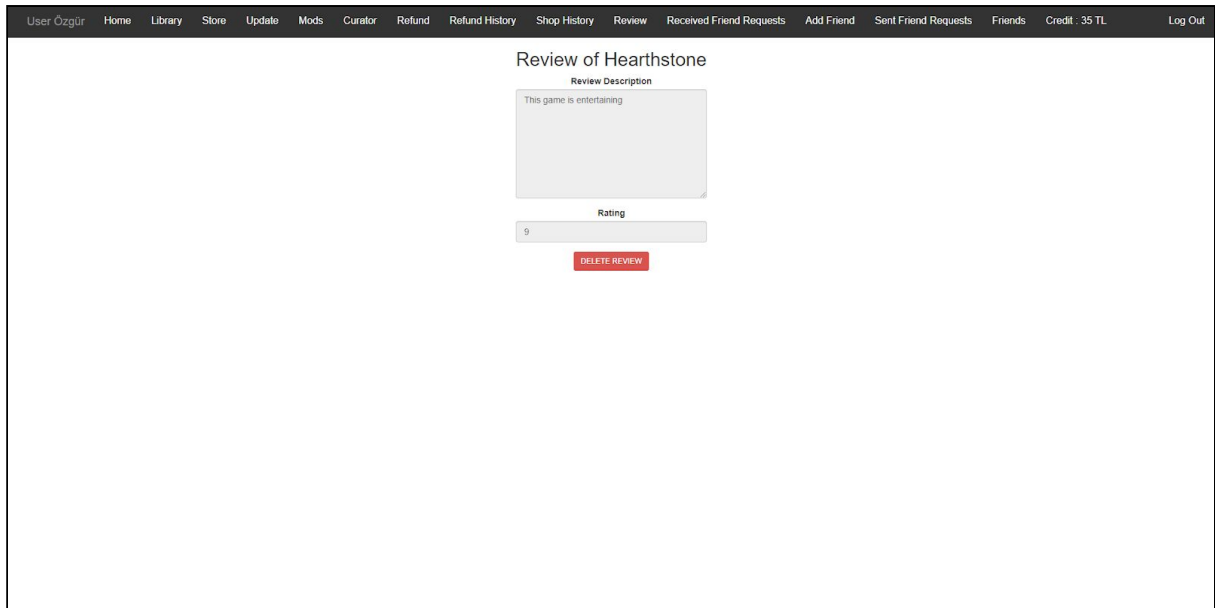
User Özgür Home Library Store Update Mods Curator Refund Refund History Shop History Review Received Friend Requests Add Friend Sent Friend Requests Friends Credit : 35 TL Log Out

Review of Hearthstone

Review Description

This game is entertaining

Rating

9

DELETE REVIEW